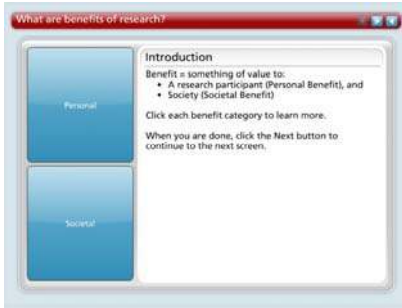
What are benefits of research?

Personal

Societal

Introduction

Benefit = something of value to:
• A research participant (Personal Benefit), and
• Society (Societal Benefit)

Click each benefit category to learn more.

When you are done, click the Next button to continue to the next screen.